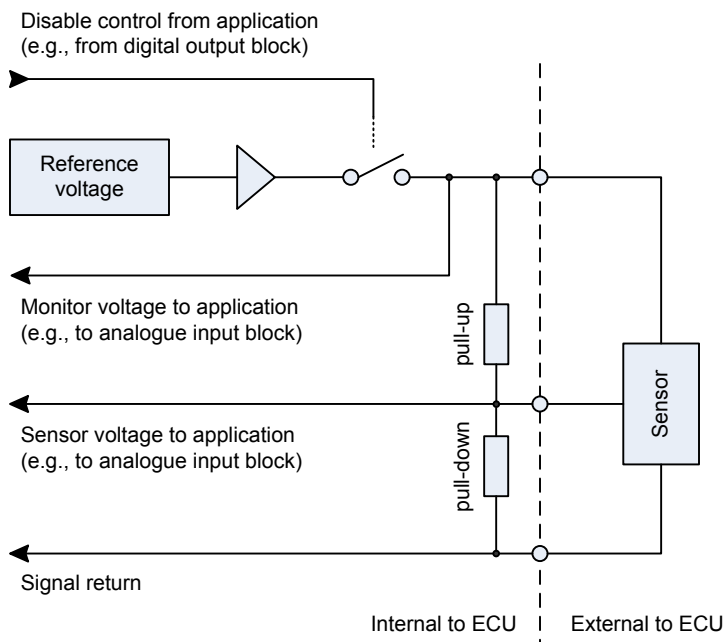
Disable control from application
(e.g., from digital output block)

Reference voltage

Monitor voltage to application
(e.g., to analogue input block)

pull-up

Sensor

Sensor voltage to application
(e.g., to analogue input block)

pull-down

Signal return

Internal to ECU

External to ECU